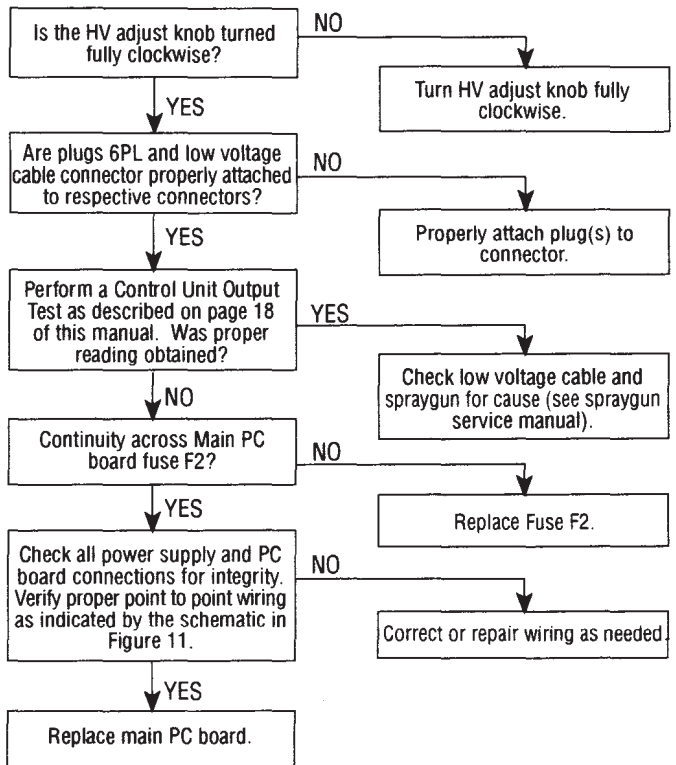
Is the HV adjust knob turned fully clockwise?

NO

Turn HV adjust knob fully clockwise.

YES

Are plugs 6PL and low voltage cable connector properly attached to respective connectors?

NO

Properly attach plug(s) to connector.

YES

Perform a Control Unit Output Test as described on page 18 of this manual. Was proper reading obtained?

YES

Check low voltage cable and spraygun for cause (see spraygun service manual).

NO

Continuity across Main PC board fuse F2?

NO

Replace Fuse F2.

YES

Check all power supply and PC board connections for integrity. Verify proper point to point wiring as indicated by the schematic in Figure 11.

NO

Correct or repair wiring as needed.

YES

Replace main PC board.